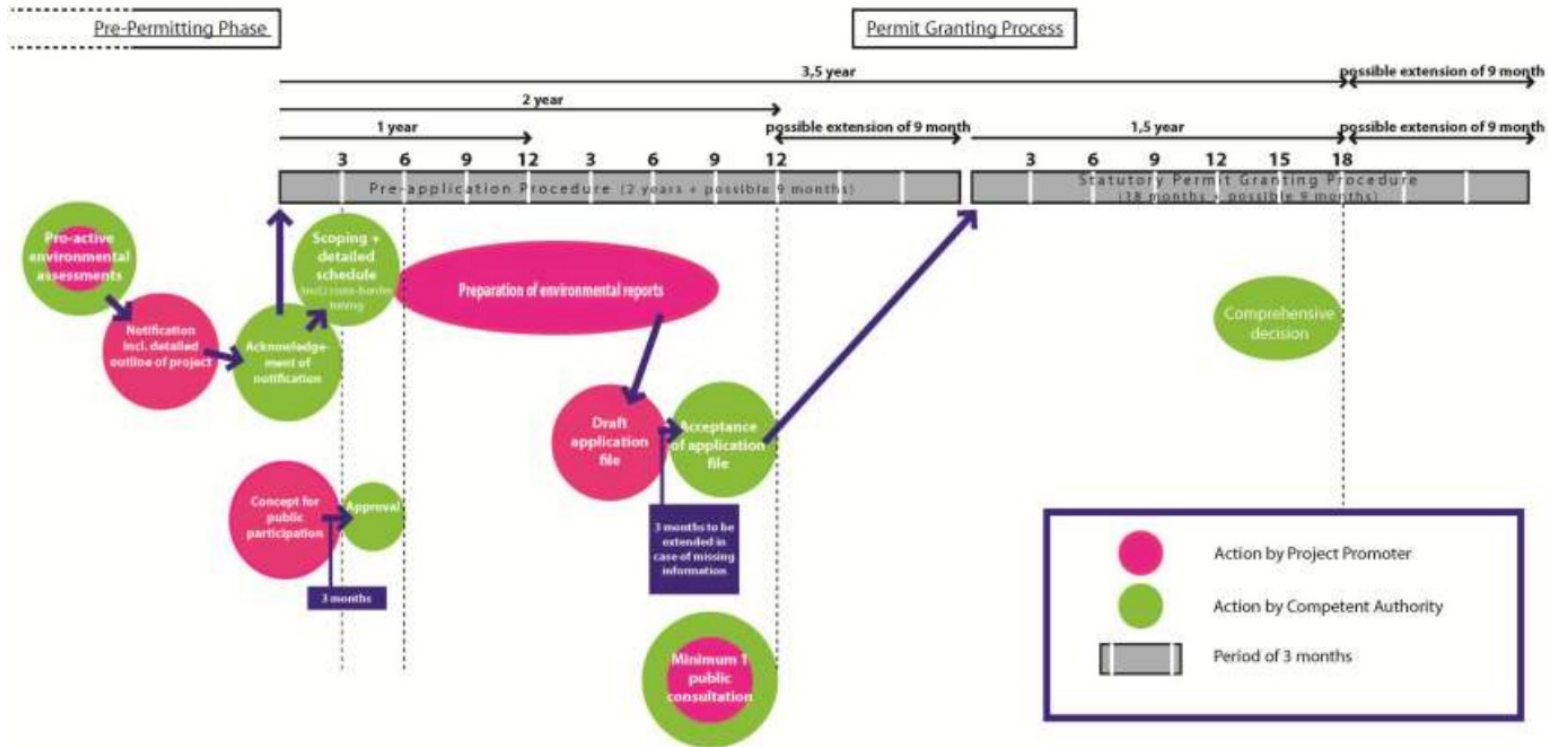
Pre-Permitting Phase

Permit Granting Process

3,5 year

possible extension of 9 month

2 year

1 year

possible extension of 9 month

1,5 year

possible extension of 9 month

3 6 9 12 3 6 9 12

3 6 9 12 15 18

Pre-application Procedure (2 years + possible 9 months)

Statutory Permit Granting Procedure (18 months + possible 9 months)

Pro-active environmental assessments

Notification incl. detailed outline of project

Acknowledgement of notification

Scoping + detailed schedule incl. cross-border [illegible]

Preparation of environmental reports

Comprehensive decision

Draft application file

Acceptance of application file

Concept for public participation

Approval

3 months

3 months to be extended in case of missing information

Minimum 1 public consultation

Action by Project Promoter

Action by Competent Authority

Period of 3 months